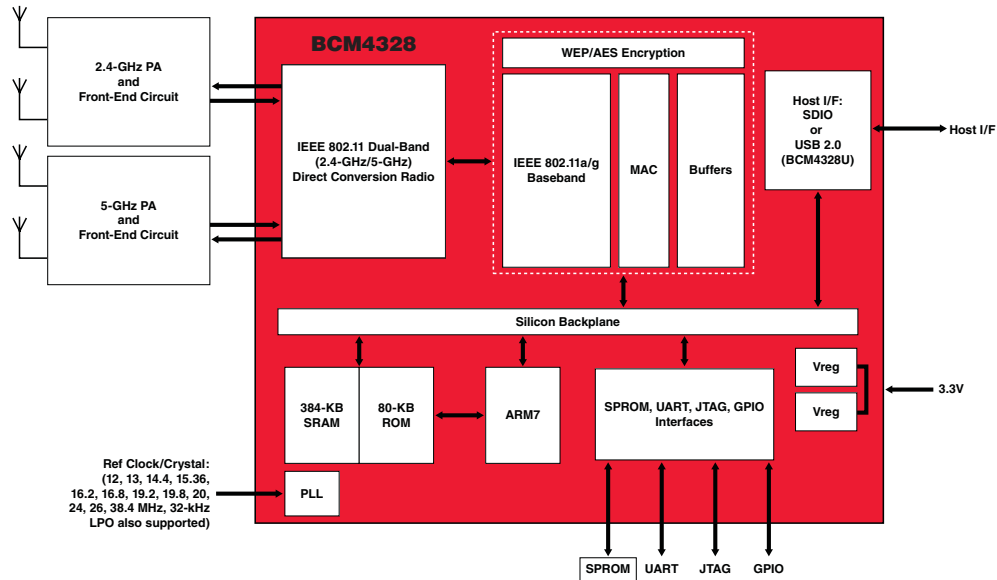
2.4-GHz PA and Front-End Circuit

5-GHz PA and Front-End Circuit

BCM4328

IEEE 802.11 Dual-Band (2.4-GHz/5-GHz) Direct Conversion Radio

WEP/AES Encryption

IEEE 802.11a/g Baseband

MAC

Buffers

Host I/F: SDIO or USB 2.0 (BCM4328U)

Host I/F

Silicon Backplane

384-KB SRAM

80-KB ROM

ARM7

SPROM, UART, JTAG, GPIO Interfaces

Vreg

Vreg

3.3V

Ref Clock/Crystal: (12, 13, 14.4, 15.36, 16.2, 16.8, 19.2, 19.8, 20, 24, 26, 38.4 MHz, 32-kHz LPO also supported)

PLL

SPROM

UART

JTAG

GPIO